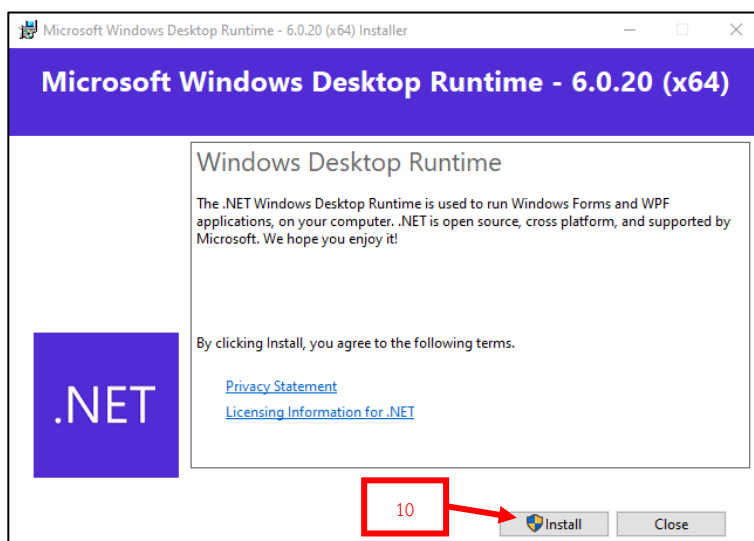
Microsoft Windows Desktop Runtime - 6.0.20 (x64) Installer

Microsoft Windows Desktop Runtime - 6.0.20 (x64)

Windows Desktop Runtime

The .NET Windows Desktop Runtime is used to run Windows Forms and WPF applications, on your computer. .NET is open source, cross platform, and supported by Microsoft. We hope you enjoy it!

By clicking Install, you agree to the following terms.

Privacy Statement

Licensing Information for .NET

.NET

10

Install

Close